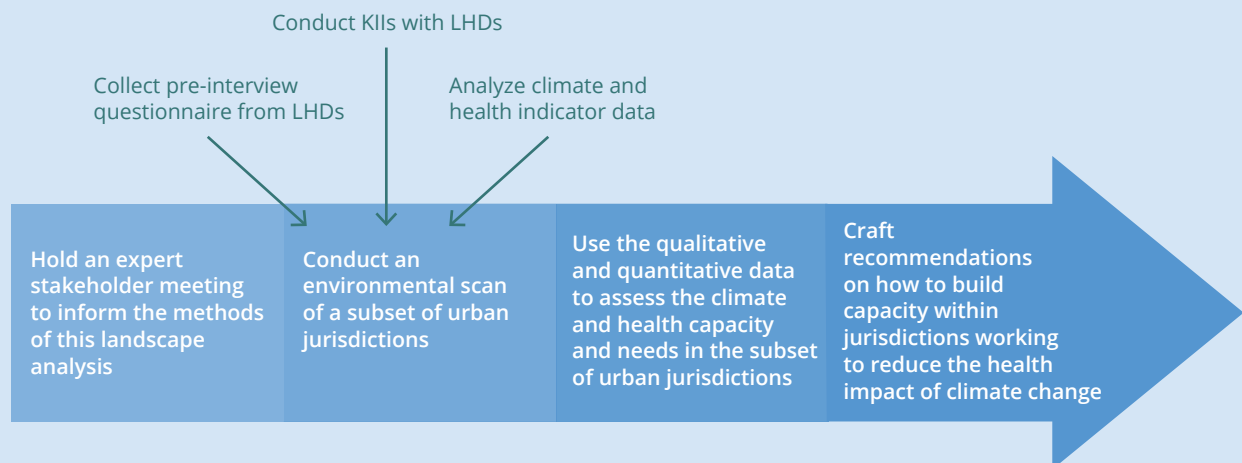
Conduct KIIs with LHDs

Collect pre-interview questionnaire from LHDs

Analyze climate and health indicator data

Hold an expert stakeholder meeting to inform the methods of this landscape analysis

Conduct an environmental scan of a subset of urban jurisdictions

Use the qualitative and quantitative data to assess the climate and health capacity and needs in the subset of urban jurisdictions

Craft recommendations on how to build capacity within jurisdictions working to reduce the health impact of climate change